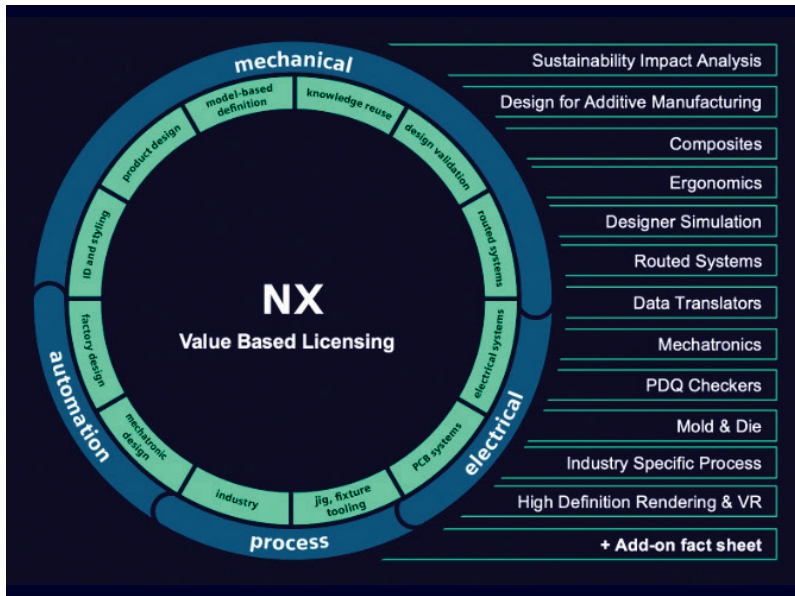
mechanical

model-based definition

knowledge reuse

design validation

routed systems

electrical systems

PCB systems

jig, fixture tooling

industry

mechatronic design

factory design

ID and styling

product design

electrical

process

automation

NX

Value Based Licensing

Sustainability Impact Analysis

Design for Additive Manufacturing

Composites

Ergonomics

Designer Simulation

Routed Systems

Data Translators

Mechatronics

PDQ Checkers

Mold & Die

Industry Specific Process

High Definition Rendering & VR

+ Add-on fact sheet